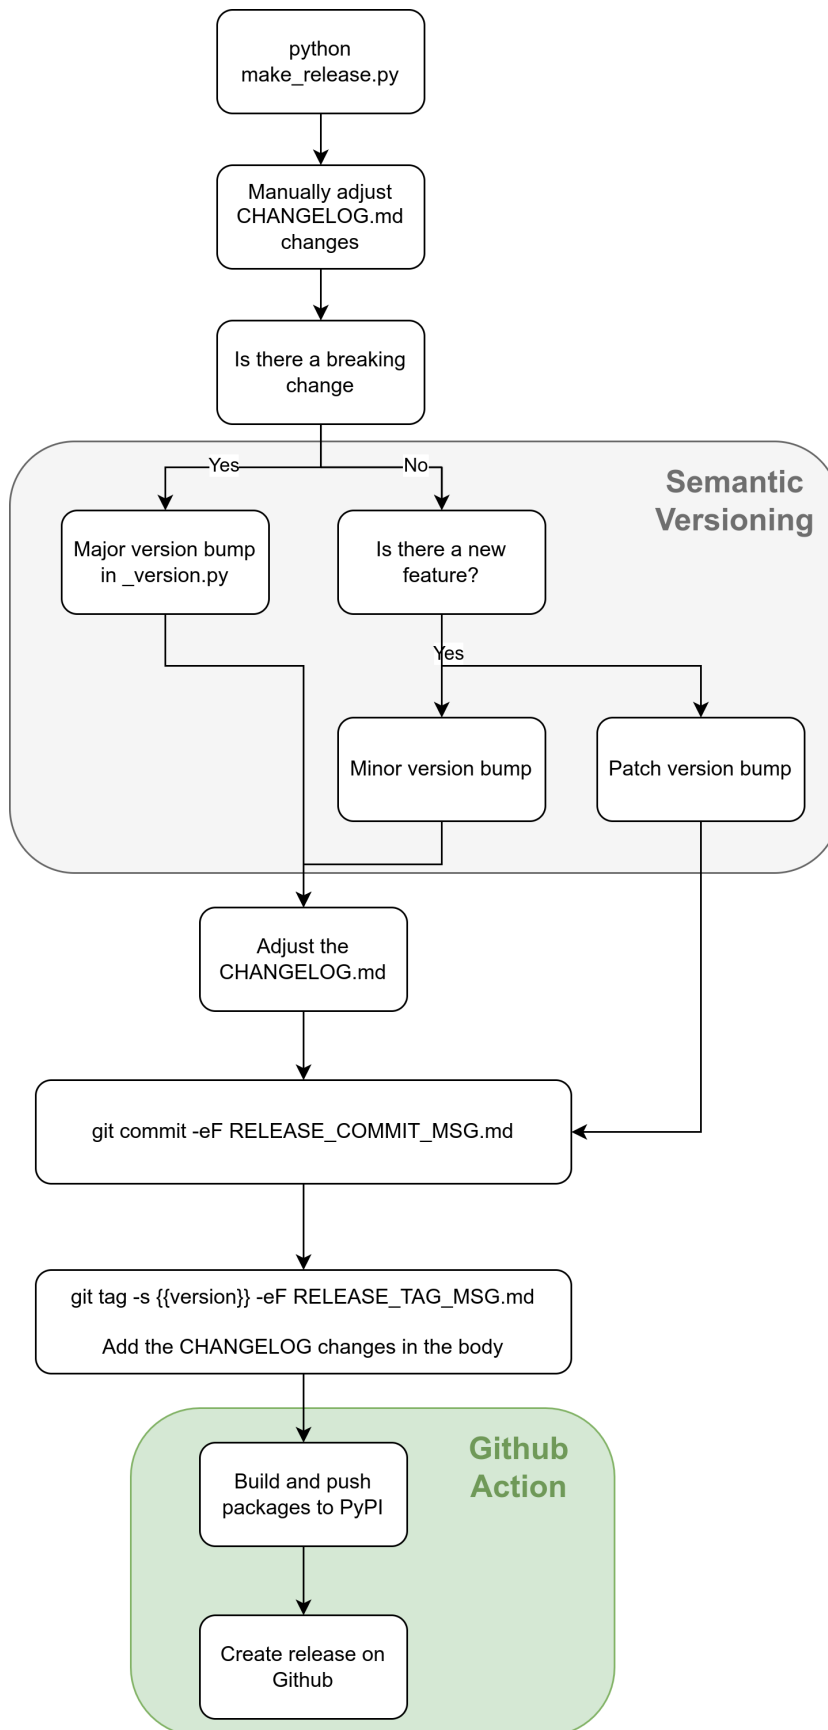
python make_release.py

Manually adjust CHANGELOG.md changes

Is there a breaking change

Semantic Versioning

Yes

No

Major version bump in _version.py

Is there a new feature?

Yes

Minor version bump

Patch version bump

Adjust the CHANGELOG.md

git commit -eF RELEASE_COMMIT_MSG.md

git tag -s {{version}} -eF RELEASE_TAG_MSG.md

Add the CHANGELOG changes in the body

Github Action

Build and push packages to PyPI

Create release on Github